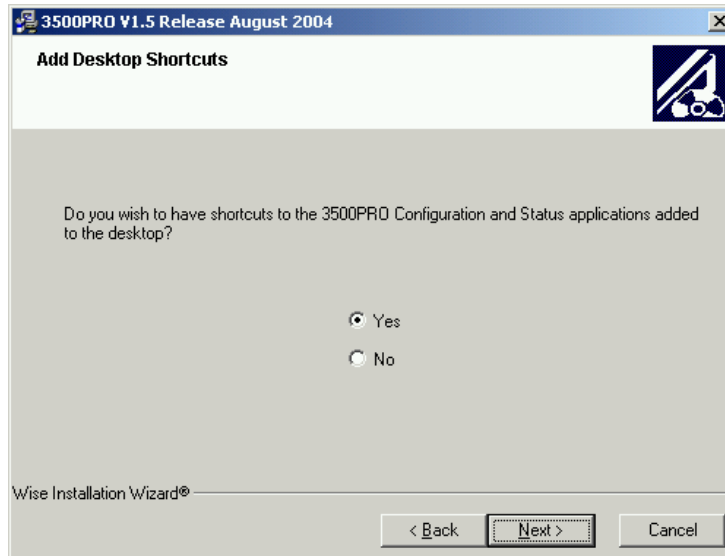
3500PRO V1.5 Release August 2004

Add Desktop Shortcuts

Do you wish to have shortcuts to the 3500PRO Configuration and Status applications added to the desktop?

Yes

No

Wise Installation Wizard®

< Back

Next >

Cancel